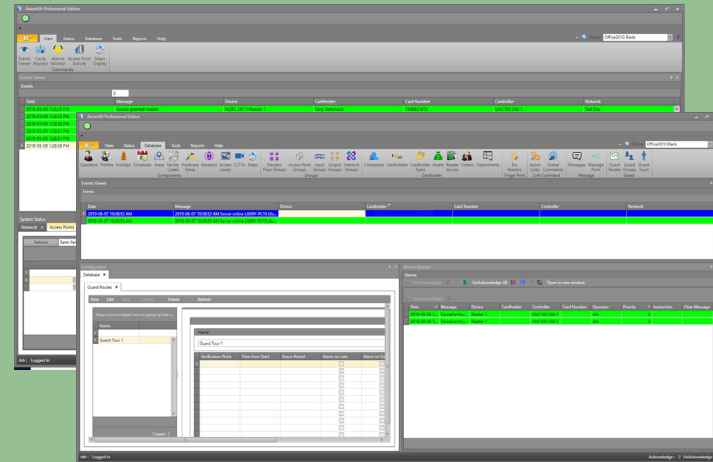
AxxonOS Professional Edition

View Status Database Tools Reports Help

Theme Office2010 Black

Events Viewer Cards Monitor Alarms Monitor Access Point Activity Maps Display

Commands

Events Viewer

Events

0

| Date | Message | Device | Cardholder | Card Number | Controller | Network |
|---|---|---|---|---|---|---|
| 2018-03-09 1:28:25 PM | Access granted: reader | NVBC 281-1 Reader 1 | Tony Gelsomino | 1998427875 | UNC100 256-1 | Test Site |
| 2018-03-09 1:22:22 PM | | | | | | |
| 2018-03-09 1:22:20 PM | | | | | | |
| 2018-03-09 1:22:11 PM | | | | | | |
| 2018-03-09 1:20:51 PM | | | | | | |
| 2018-03-09 1:28:36 PM | | | | | | |

System Status

Network Access Points

Schools Sams Te

AxxonOS Professional Edition

View Status Database Tools Reports Help

Theme Office2010 Black

Operators Profiles Holidays Schedules Areas Facility Codes Hardware Setup Elevators Access Levels CCTV Maps Elevator Floor Groups Access Point Groups Input Groups Output Groups Interlock Groups Companies Cardholders Cardholder Types Assets Reader Kiosk Stations Departments Bio Readers Access Links Global Commands Messages Message Point Guard Routes Guard Groups Guard Tours

Components Groups Cardholder Finger Print Link Command Message Guard

Events Viewer

Events

| Date | Message | Device | Cardholder | Card Number | Controller | Network |
|---|---|---|---|---|---|---|
| 2018-06-07 10:08:52 AM | 2018-06-07 10:08:52 AM Server online LARRY-PC10 (Ax... | | | | | |
| 2018-06-07 10:08:52 AM | 2018-06-07 10:08:52 AM Server online LARRY-PC10 (Ax... | | | | | |

Database

Guard Routes

New Edit Save Cancel Delete Refresh

Drag a column header here to group by that co...

Name

Guard Tour 1

Count= 1

Name

Guard Tour 1

| Verification Point | Time from Start | Grace Period | Alarm on Late | Alarm on Ea |
|---|---|---|---|---|

Alarms Monitor

Alarms

Unacknowledge All Open in new window

| Date | Message | Device | Cardholder | Controller | Card Number | Operator | Priority | Instruction | Clear Message |
|---|---|---|---|---|---|---|---|---|---|
| 2018-06-06 1... | Forced entry... | Reader 1 | | UNC100 256-1 | | skh | | 0 | |
| 2018-06-06 1... | Forced entry... | Reader 1 | | UNC100 256-1 | | skh | | 0 | |

skh : Logged In

Acknowledge : 2 UnAcknowledge